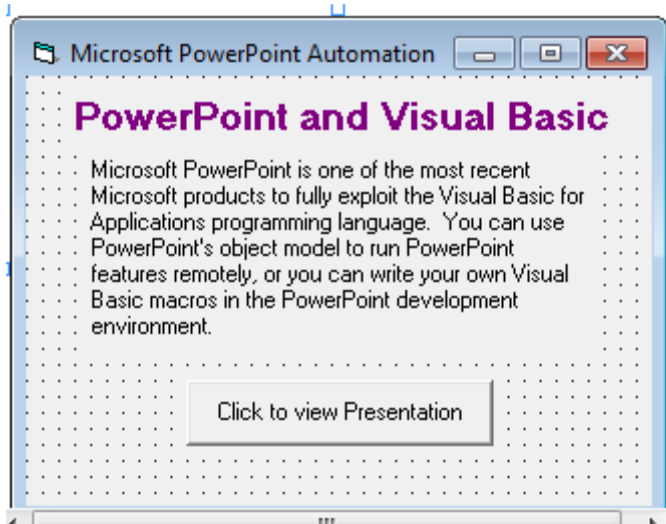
Microsoft PowerPoint Automation

PowerPoint and Visual Basic

Microsoft PowerPoint is one of the most recent Microsoft products to fully exploit the Visual Basic for Applications programming language. You can use PowerPoint's object model to run PowerPoint features remotely, or you can write your own Visual Basic macros in the PowerPoint development environment.

Click to view Presentation